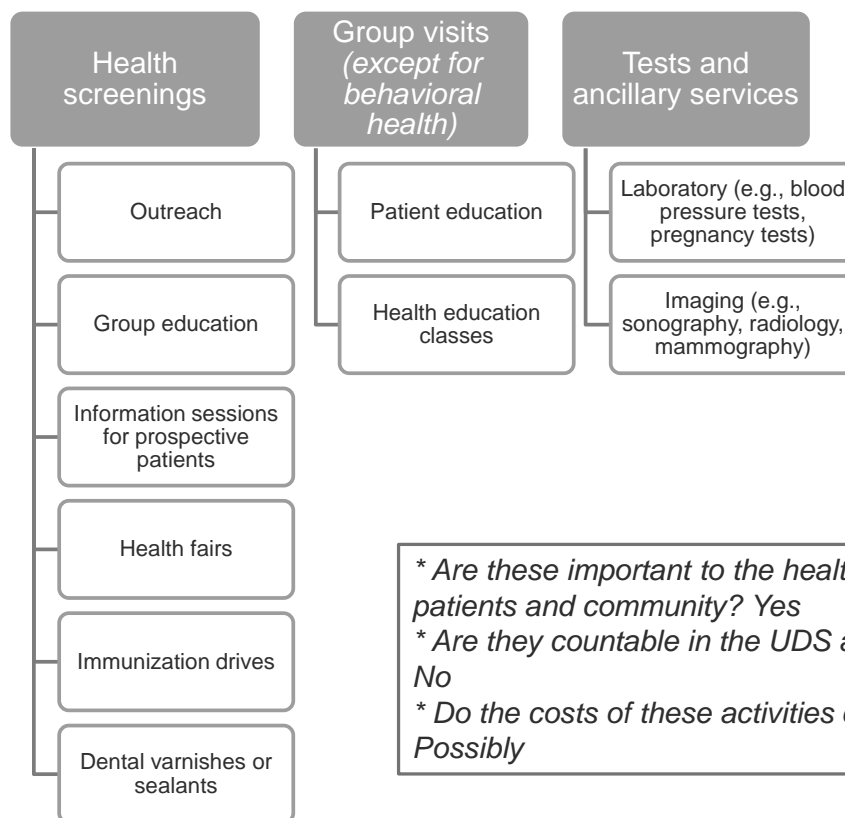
Health screenings

Outreach

Group education

Information sessions for prospective patients

Health fairs

Immunization drives

Dental varnishes or sealants

Group visits *(except for behavioral health)*

Patient education

Health education classes

Tests and ancillary services

Laboratory (e.g., blood pressure tests, pregnancy tests)

Imaging (e.g., sonography, radiology, mammography)

* Are these important to the healt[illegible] patients and community? Yes
* Are they countable in the UDS a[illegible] No
* Do the costs of these activities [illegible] Possibly